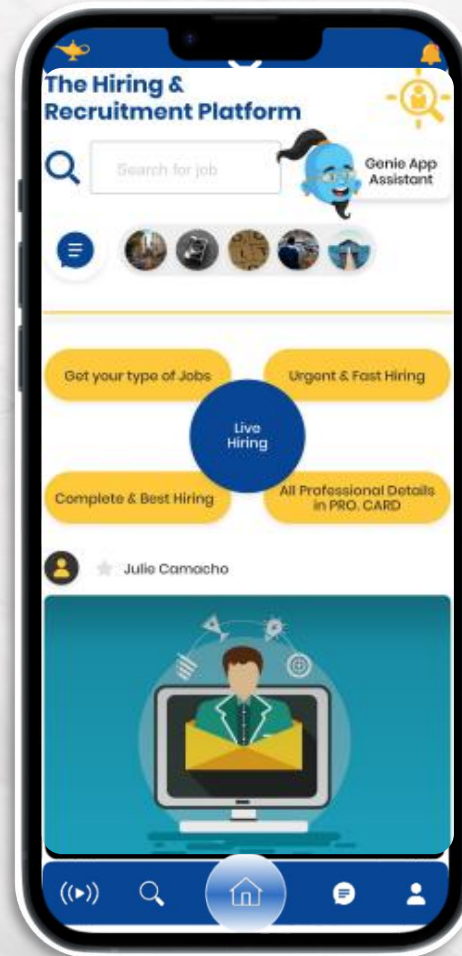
The Hiring & Recruitment Platform

Search for job

Genie App Assistant

Get your type of Jobs

Urgent & Fast Hiring

Live Hiring

Complete & Best Hiring

All Professional Details in PRO. CARD

Julie Camacho